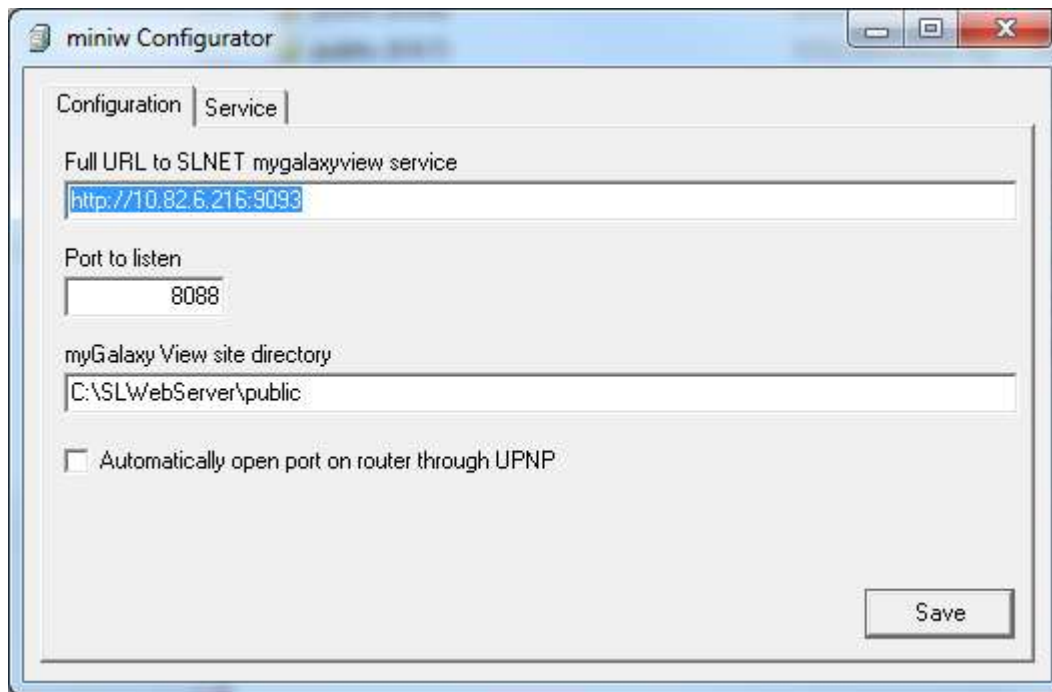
miniw Configurator

Configuration | Service

Full URL to SLNET mygalaxyview service

http://10.82.6.216:9093

Port to listen

8088

myGalaxy View site directory

C:\SLWebServer\public

Automatically open port on router through UPNP

Save